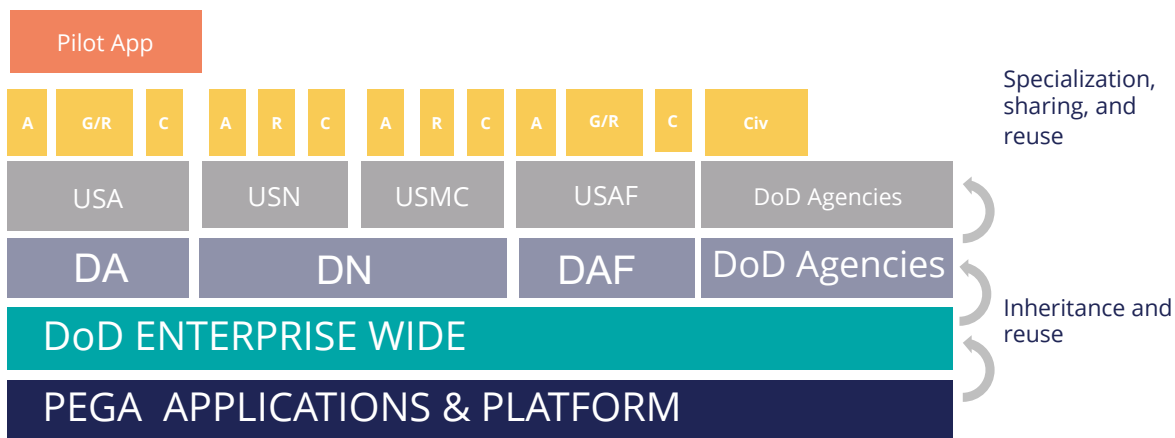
Pilot App

A G/R C A R C A R C A G/R C Civ

Specialization, sharing, and reuse

USA USN USMC USAF DoD Agencies

DA DN DAF DoD Agencies

Inheritance and reuse

DoD ENTERPRISE WIDE

PEGA APPLICATIONS & PLATFORM